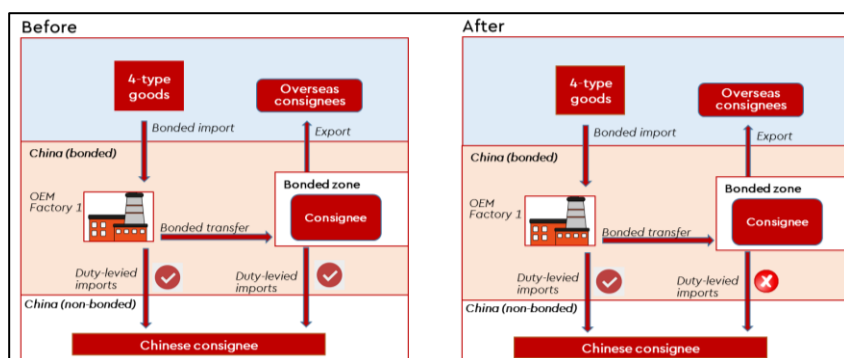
Before

4-type goods

Overseas consignees

Bonded import

Export

China (bonded)

Bonded zone

OEM Factory 1

Consignee

Bonded transfer

Duty-levied imports

Duty-levied imports

China (non-bonded)

Chinese consignee

After

4-type goods

Overseas consignees

Bonded import

Export

China (bonded)

Bonded zone

OEM Factory 1

Consignee

Bonded transfer

Duty-levied imports

Duty-levied imports

China (non-bonded)

Chinese consignee